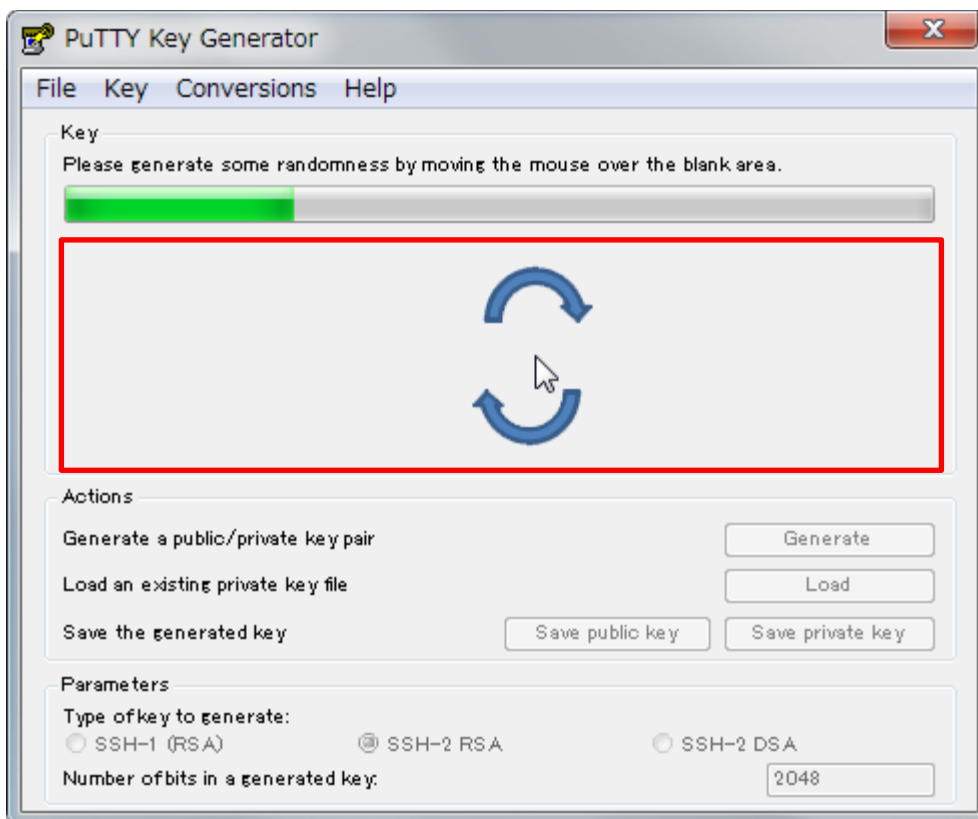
PuTTY Key Generator

File Key Conversions Help

Key

Please generate some randomness by moving the mouse over the blank area.

Actions

Generate a public/private key pair

Generate

Load an existing private key file

Load

Save the generated key

Save public key

Save private key

Parameters

Type of key to generate:

SSH-1 (RSA)

SSH-2 RSA

SSH-2 DSA

Number of bits in a generated key:

2048